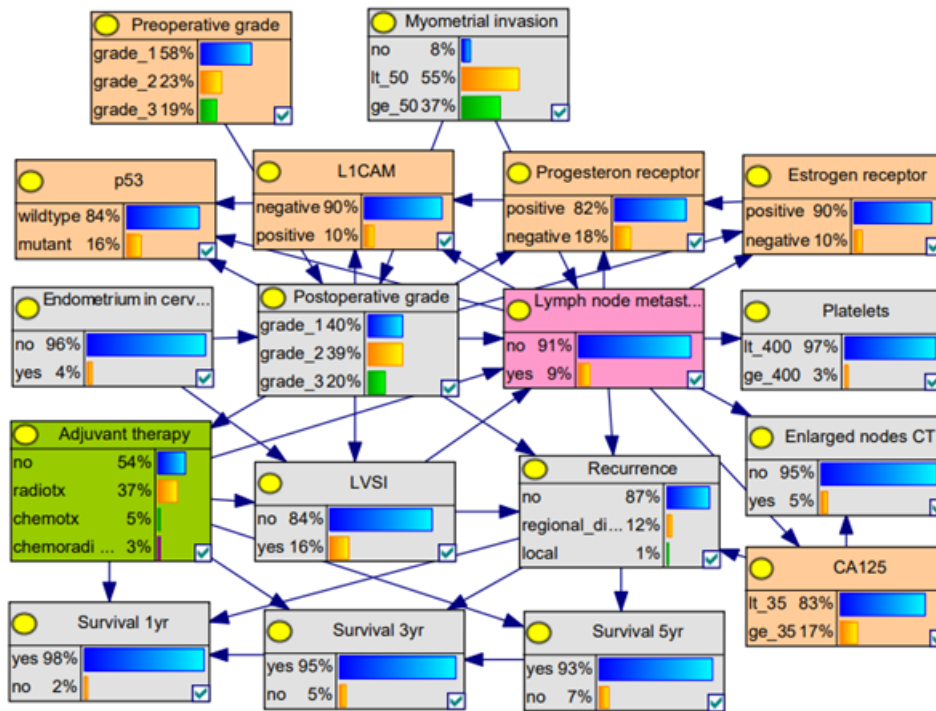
Preoperative grade
grade_1 58%
grade_2 23%
grade_3 19%

Myometrial invasion
no 8%
lt_50 55%
ge_50 37%

p53
wildtype 84%
mutant 16%

L1CAM
negative 90%
positive 10%

Progesteron receptor
positive 82%
negative 18%

Estrogen receptor
positive 90%
negative 10%

Endometrium in cerv...
no 96%
yes 4%

Postoperative grade
grade_1 40%
grade_2 39%
grade_3 20%

Lymph node metast...
no 91%
yes 9%

Platelets
lt_400 97%
ge_400 3%

Adjuvant therapy
no 54%
radiotx 37%
chemotx 5%
chemoradi ... 3%

LVSI
no 84%
yes 16%

Recurrence
no 87%
regional_di... 12%
local 1%

Enlarged nodes CT
no 95%
yes 5%

CA125
lt_35 83%
ge_35 17%

Survival 1yr
yes 98%
no 2%

Survival 3yr
yes 95%
no 5%

Survival 5yr
yes 93%
no 7%